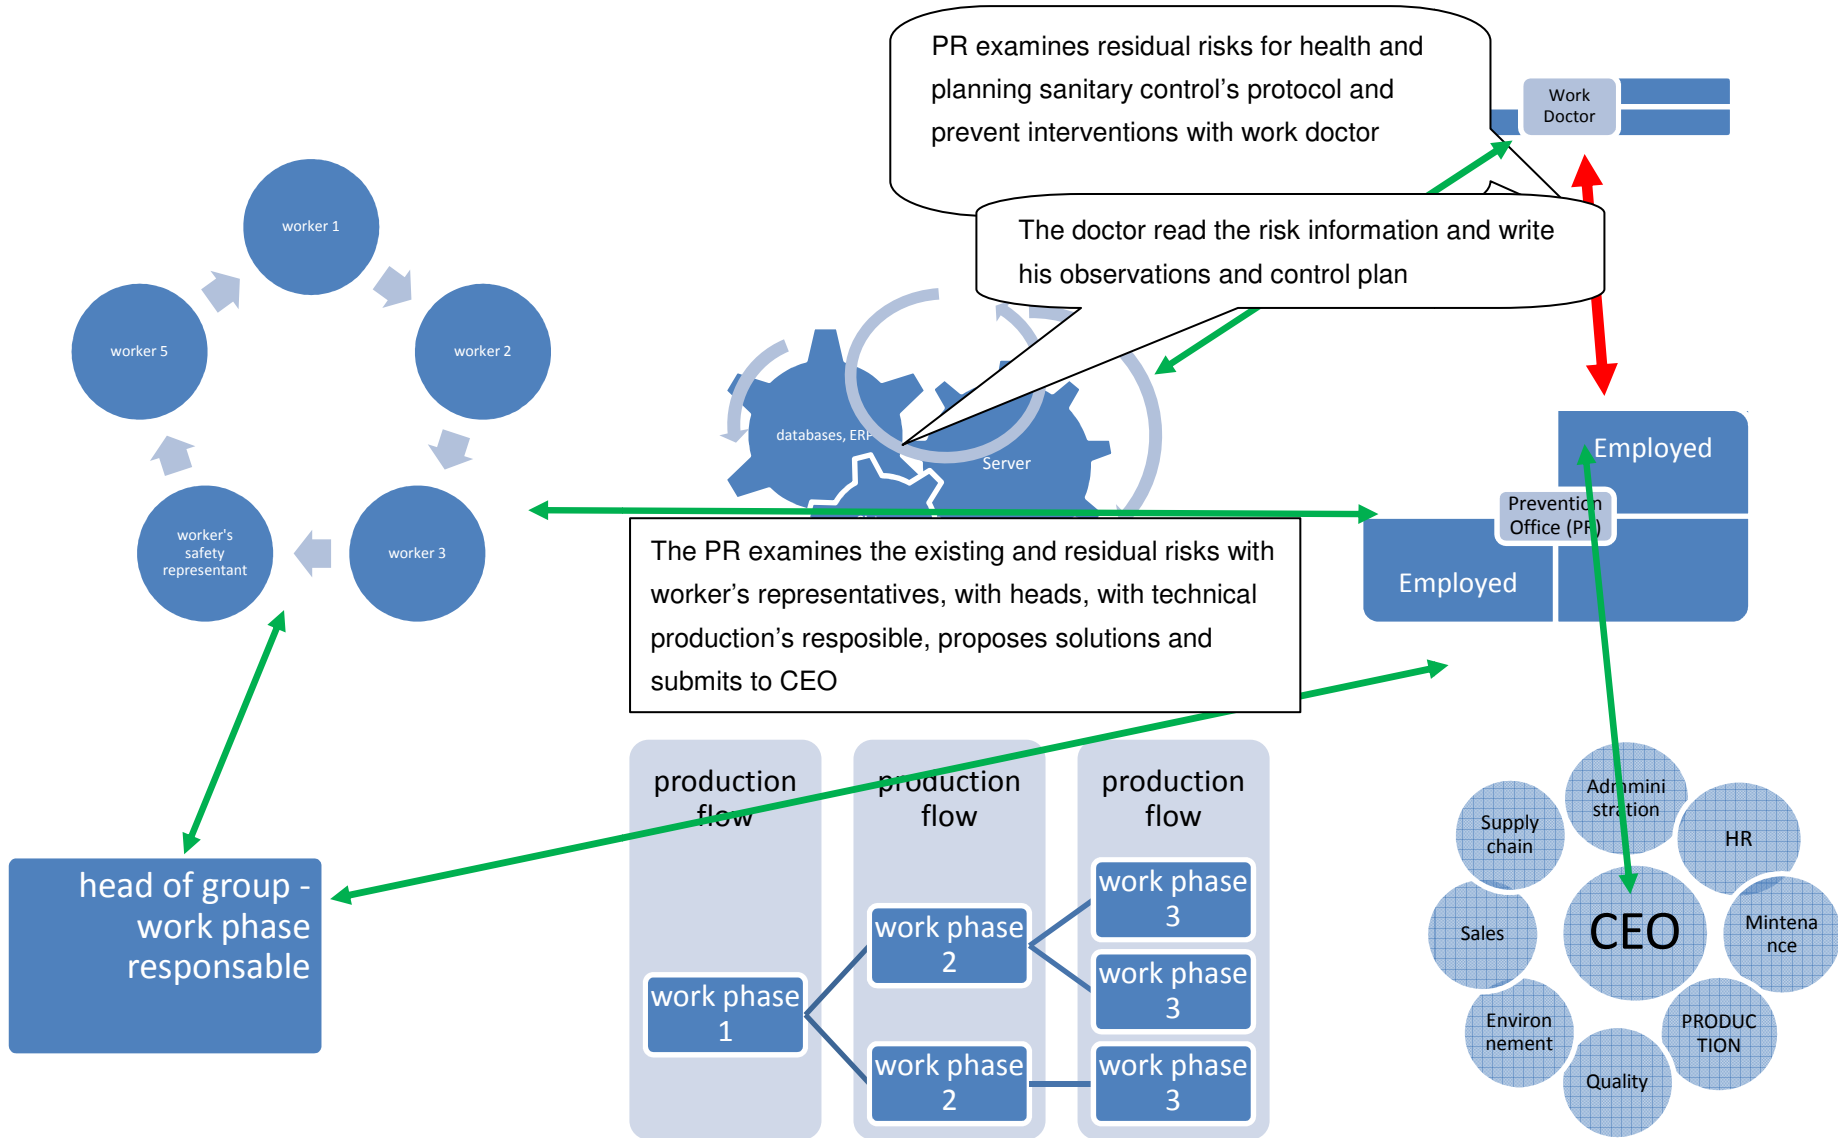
PR examines residual risks for health and planning sanitary control's protocol and prevent interventions with work doctor

Work Doctor

The doctor read the risk information and write his observations and control plan

worker 1

worker 2

worker 3

worker's safety representant

worker 5

databases, ERP

Server

Employed

Prevention Office (PR)

Employed

The PR examines the existing and residual risks with worker's representatives, with heads, with technical production's resposible, proposes solutions and submits to CEO

head of group - work phase responsable

production flow

production flow

production flow

work phase 1

work phase 2

work phase 2

work phase 3

work phase 3

work phase 3

Supply chain

Admministration

HR

Sales

CEO

Mintenance

Environement

PRODUCTION

Quality